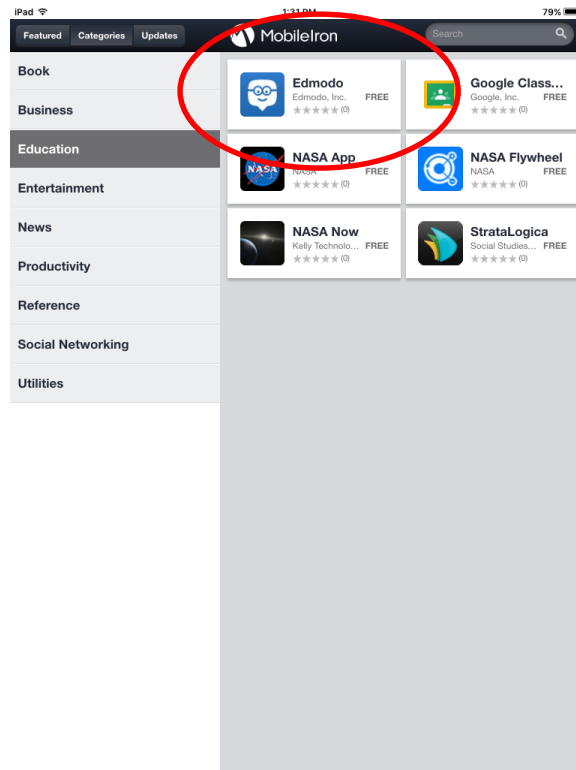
iPad
1:31 PM
79%

Featured
Categories
Updates

MobileIron

Search

Book
Business
Education
Entertainment
News
Productivity
Reference
Social Networking
Utilities

Edmodo
Edmodo, Inc.
FREE
(0)

Google Class...
Google, Inc.
FREE
(0)

NASA App
NASA
FREE
(0)

NASA Flywheel
NASA
FREE
(0)

NASA Now
Kelly Technolo...
FREE
(0)

StrataLogica
Social Studies...
FREE
(0)